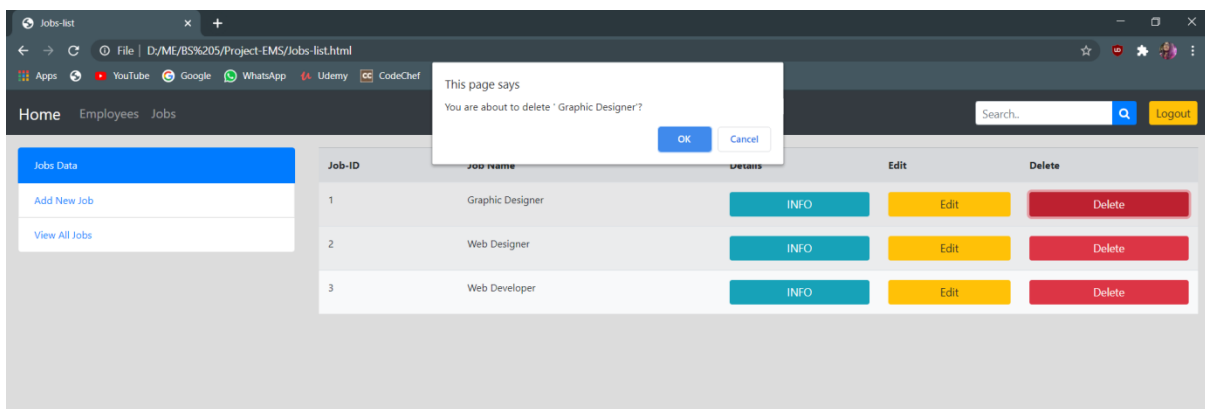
Jobs-list

File | D:/ME/BS%205/Project-EMS/Jobs-list.html

Apps YouTube Google WhatsApp Udemy CodeChef

This page says
You are about to delete ' Graphic Designer'?
OK Cancel

Home Employees Jobs

Search..
Logout

Jobs Data
Add New Job
View All Jobs

| Job-ID | Job Name | Details | Edit | Delete |
|---|---|---|---|---|
| 1 | Graphic Designer | INFO | Edit | Delete |
| 2 | Web Designer | INFO | Edit | Delete |
| 3 | Web Developer | INFO | Edit | Delete |